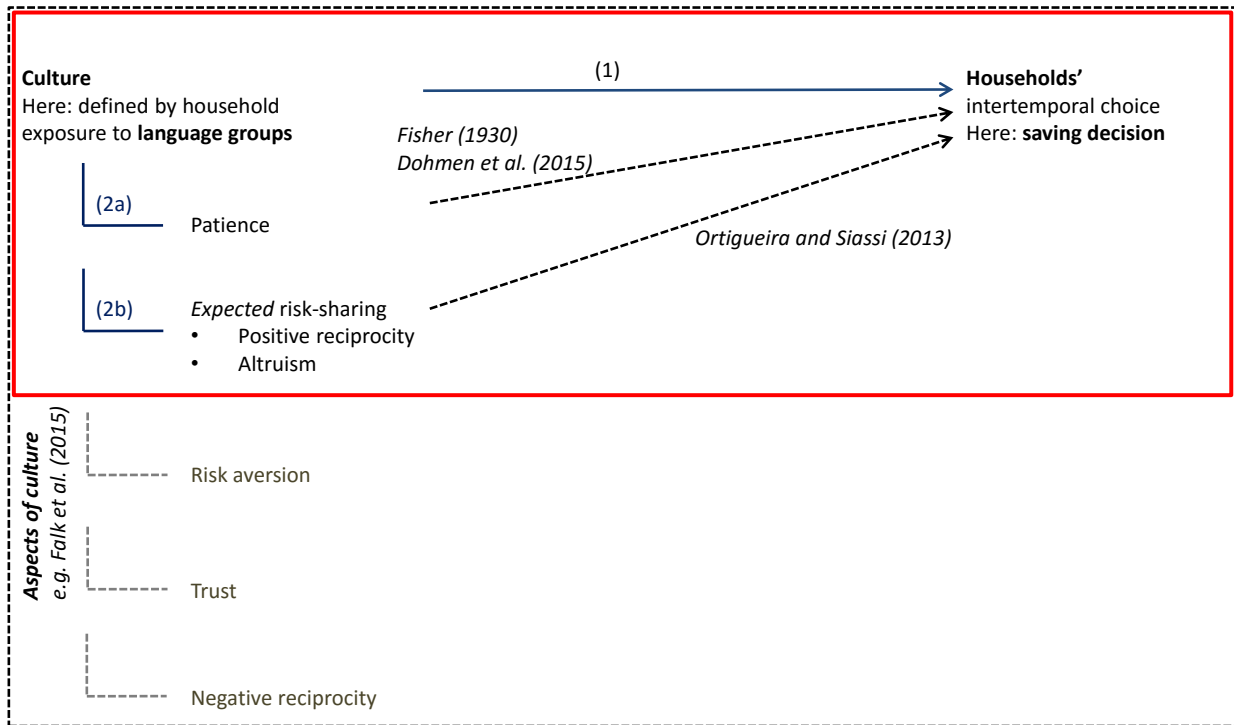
**Culture**
Here: defined by household exposure to **language groups**

(1)

**Households'** intertemporal choice
Here: **saving decision**

*Fisher (1930)*
*Dohmen et al. (2015)*

(2a) Patience

*Ortigueira and Siassi (2013)*

(2b) *Expected* risk-sharing
• Positive reciprocity
• Altruism

***Aspects of culture***
*e.g. Falk et al. (2015)*

Risk aversion

Trust

Negative reciprocity